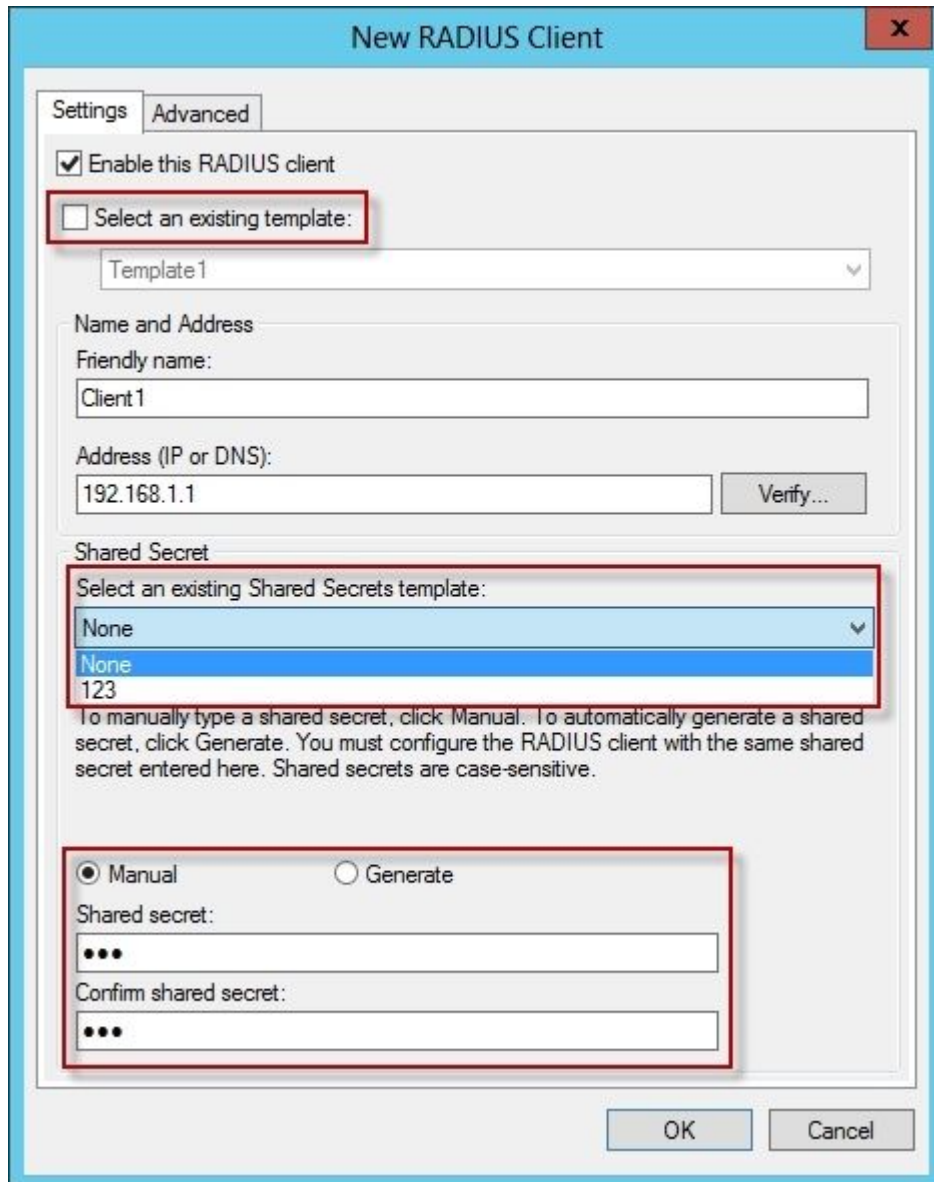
New RADIUS Client

x

Settings
Advanced

Enable this RADIUS client

Select an existing template:

Template1

Name and Address

Friendly name:

Client1

Address (IP or DNS):

192.168.1.1

Verify...

Shared Secret

Select an existing Shared Secrets template:

None

None
123

To manually type a shared secret, click Manual. To automatically generate a shared secret, click Generate. You must configure the RADIUS client with the same shared secret entered here. Shared secrets are case-sensitive.

Manual
Generate

Shared secret:

•••

Confirm shared secret:

•••

OK
Cancel